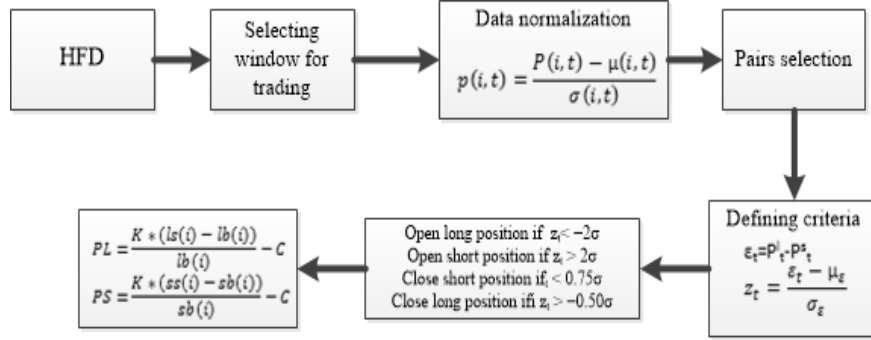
HFD

Selecting window for trading

Data normalization
$p(i,t) = \frac{P(i,t) - \mu(i,t)}{\sigma(i,t)}$

Pairs selection

Defining criteria
$\varepsilon_t = P^l_t - P^s_t$
$z_t = \frac{\varepsilon_t - \mu_\varepsilon}{\sigma_\varepsilon}$

Open long position if $z_t < -2\sigma$
Open short position if $z_t > 2\sigma$
Close short position if$_i$ < 0.75σ
Close long position ifi $z_i > -0.50\sigma$

$PL = \frac{K*(ls(i) - lb(i))}{lb(i)} - C$
$PS = \frac{K*(ss(i) - sb(i))}{sb(i)} - C$